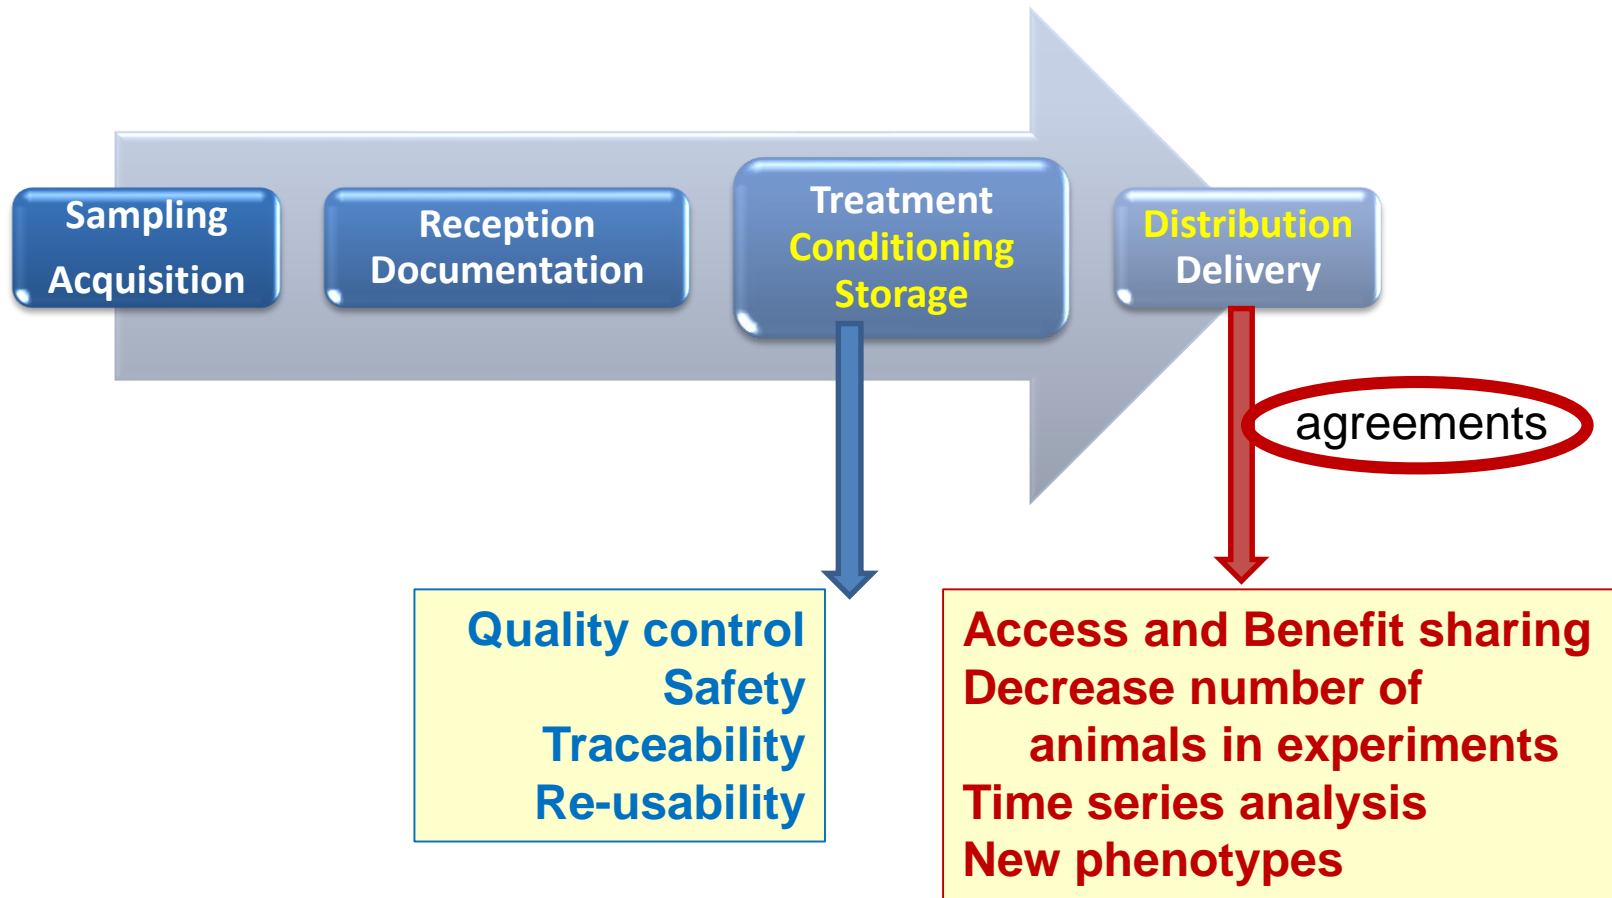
Sampling
Acquisition

Reception
Documentation

Treatment
Conditioning
Storage

Distribution
Delivery

agreements

Quality control
Safety
Traceability
Re-usability

Access and Benefit sharing
Decrease number of animals in experiments
Time series analysis
New phenotypes